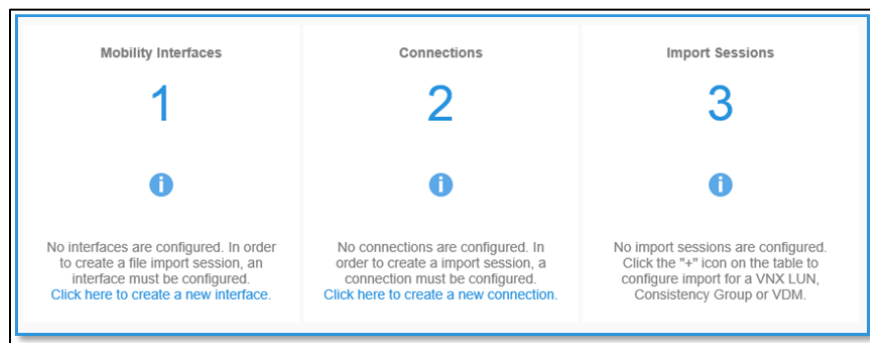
Mobility Interfaces

1

i

No interfaces are configured. In order to create a file import session, an interface must be configured.
Click here to create a new interface.

Connections

2

i

No connections are configured. In order to create a import session, a connection must be configured.
Click here to create a new connection.

Import Sessions

3

i

No import sessions are configured. Click the "+" icon on the table to configure import for a VNX LUN, Consistency Group or VDM.